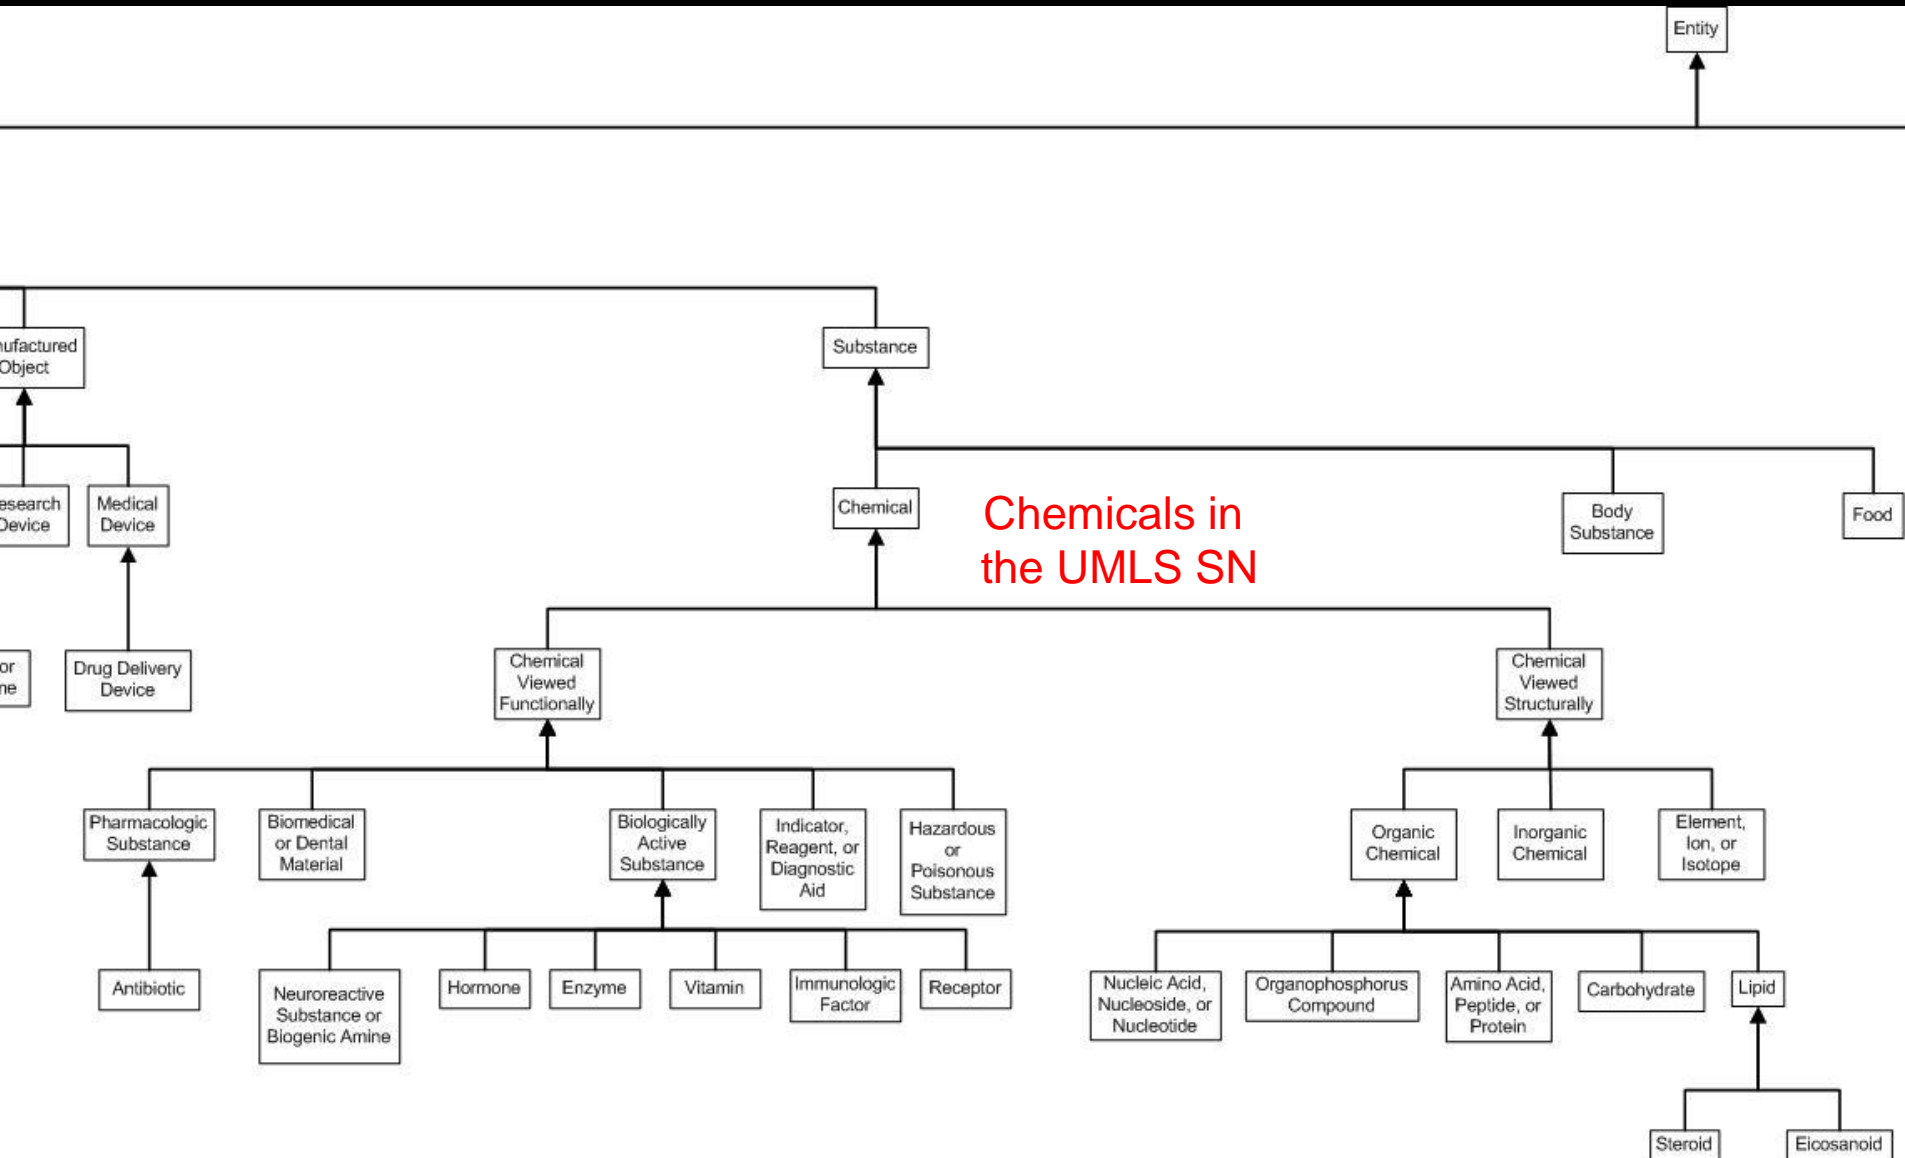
Entity

nufactured Object

Substance

esearch Device

Medical Device

Chemical

Chemicals in the UMLS SN

Body Substance

Food

or ne

Drug Delivery Device

Chemical Viewed Functionally

Chemical Viewed Structurally

Pharmacologic Substance

Biomedical or Dental Material

Biologically Active Substance

Indicator, Reagent, or Diagnostic Aid

Hazardous or Poisonous Substance

Organic Chemical

Inorganic Chemical

Element, Ion, or Isotope

Antibiotic

Neuroreactive Substance or Biogenic Amine

Hormone

Enzyme

Vitamin

Immunologic Factor

Receptor

Nucleic Acid, Nucleoside, or Nucleotide

Organophosphorus Compound

Amino Acid, Peptide, or Protein

Carbohydrate

Lipid

Steroid

Eicosanoid